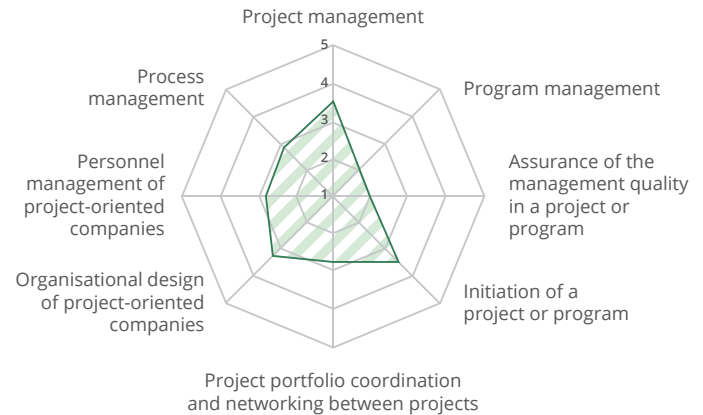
Project management

5
4
3
2
1

Program management

Assurance of the management quality in a project or program

Initiation of a project or program

Project portfolio coordination and networking between projects

Organisational design of project-oriented companies

Personnel management of project-oriented companies

Process management